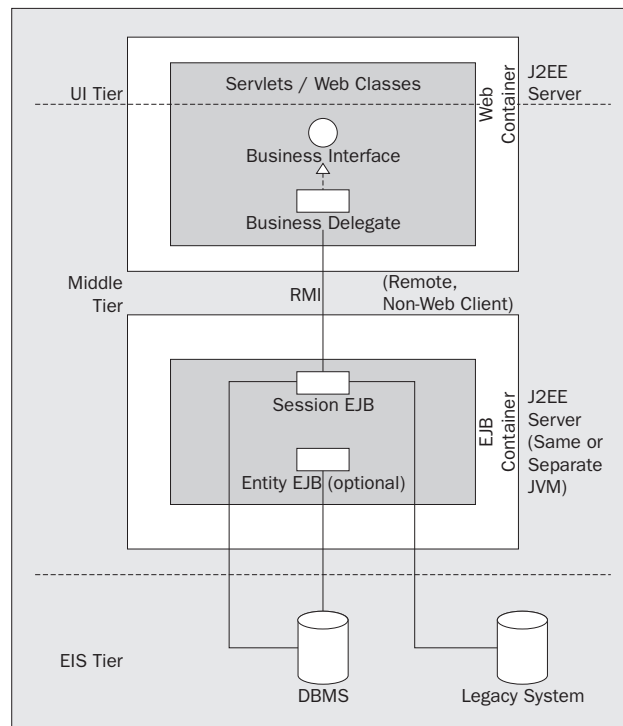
UI Tier

Servlets / Web Classes

Web Container

J2EE Server

Business Interface

Business Delegate

Middle Tier

RMI

(Remote, Non-Web Client)

Session EJB

Entity EJB (optional)

EJB Container

J2EE Server (Same or Separate JVM)

EIS Tier

DBMS

Legacy System